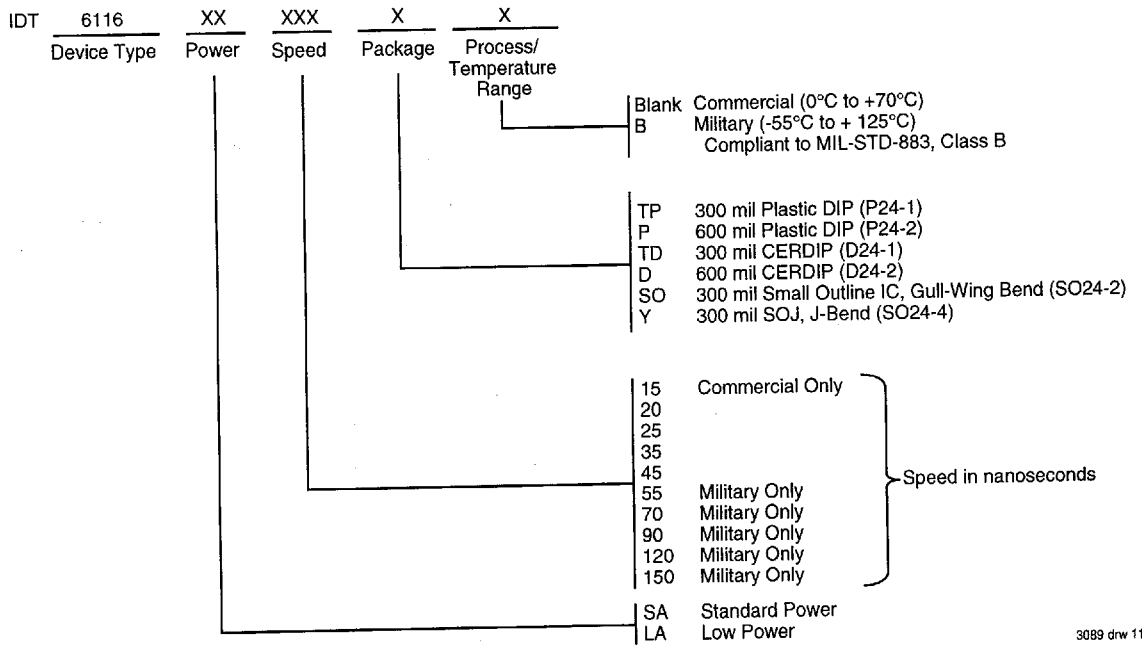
IDT 6116 XX XXX X X

Device Type Power Speed Package Process/ Temperature Range

Blank Commercial (0°C to +70°C)
B Military (-55°C to + 125°C)
Compliant to MIL-STD-883, Class B

TP 300 mil Plastic DIP (P24-1)
P 600 mil Plastic DIP (P24-2)
TD 300 mil CERDIP (D24-1)
D 600 mil CERDIP (D24-2)
SO 300 mil Small Outline IC, Gull-Wing Bend (SO24-2)
Y 300 mil SOJ, J-Bend (SO24-4)

15 Commercial Only
20
25
35
45
55 Military Only
70 Military Only
90 Military Only
120 Military Only
150 Military Only

Speed in nanoseconds

SA Standard Power
LA Low Power

3089 drw 11